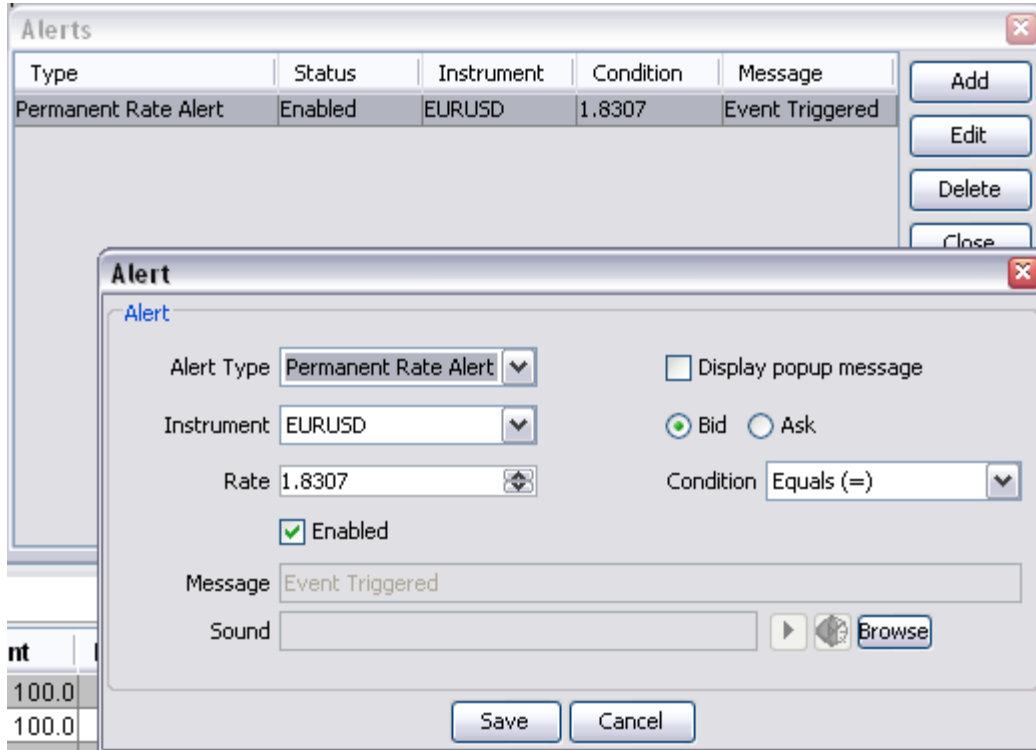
Alerts

| Type | Status | Instrument | Condition | Message |
|---|---|---|---|---|
| Permanent Rate Alert | Enabled | EURUSD | 1.8307 | Event Triggered |

Add
Edit
Delete
Close

Alert

Alert

Alert Type Permanent Rate Alert

Display popup message

Instrument EURUSD

Bid Ask

Rate 1.8307

Condition Equals (=)

Enabled

Message Event Triggered

Sound

Browse

nt
100.0
100.0

Save Cancel